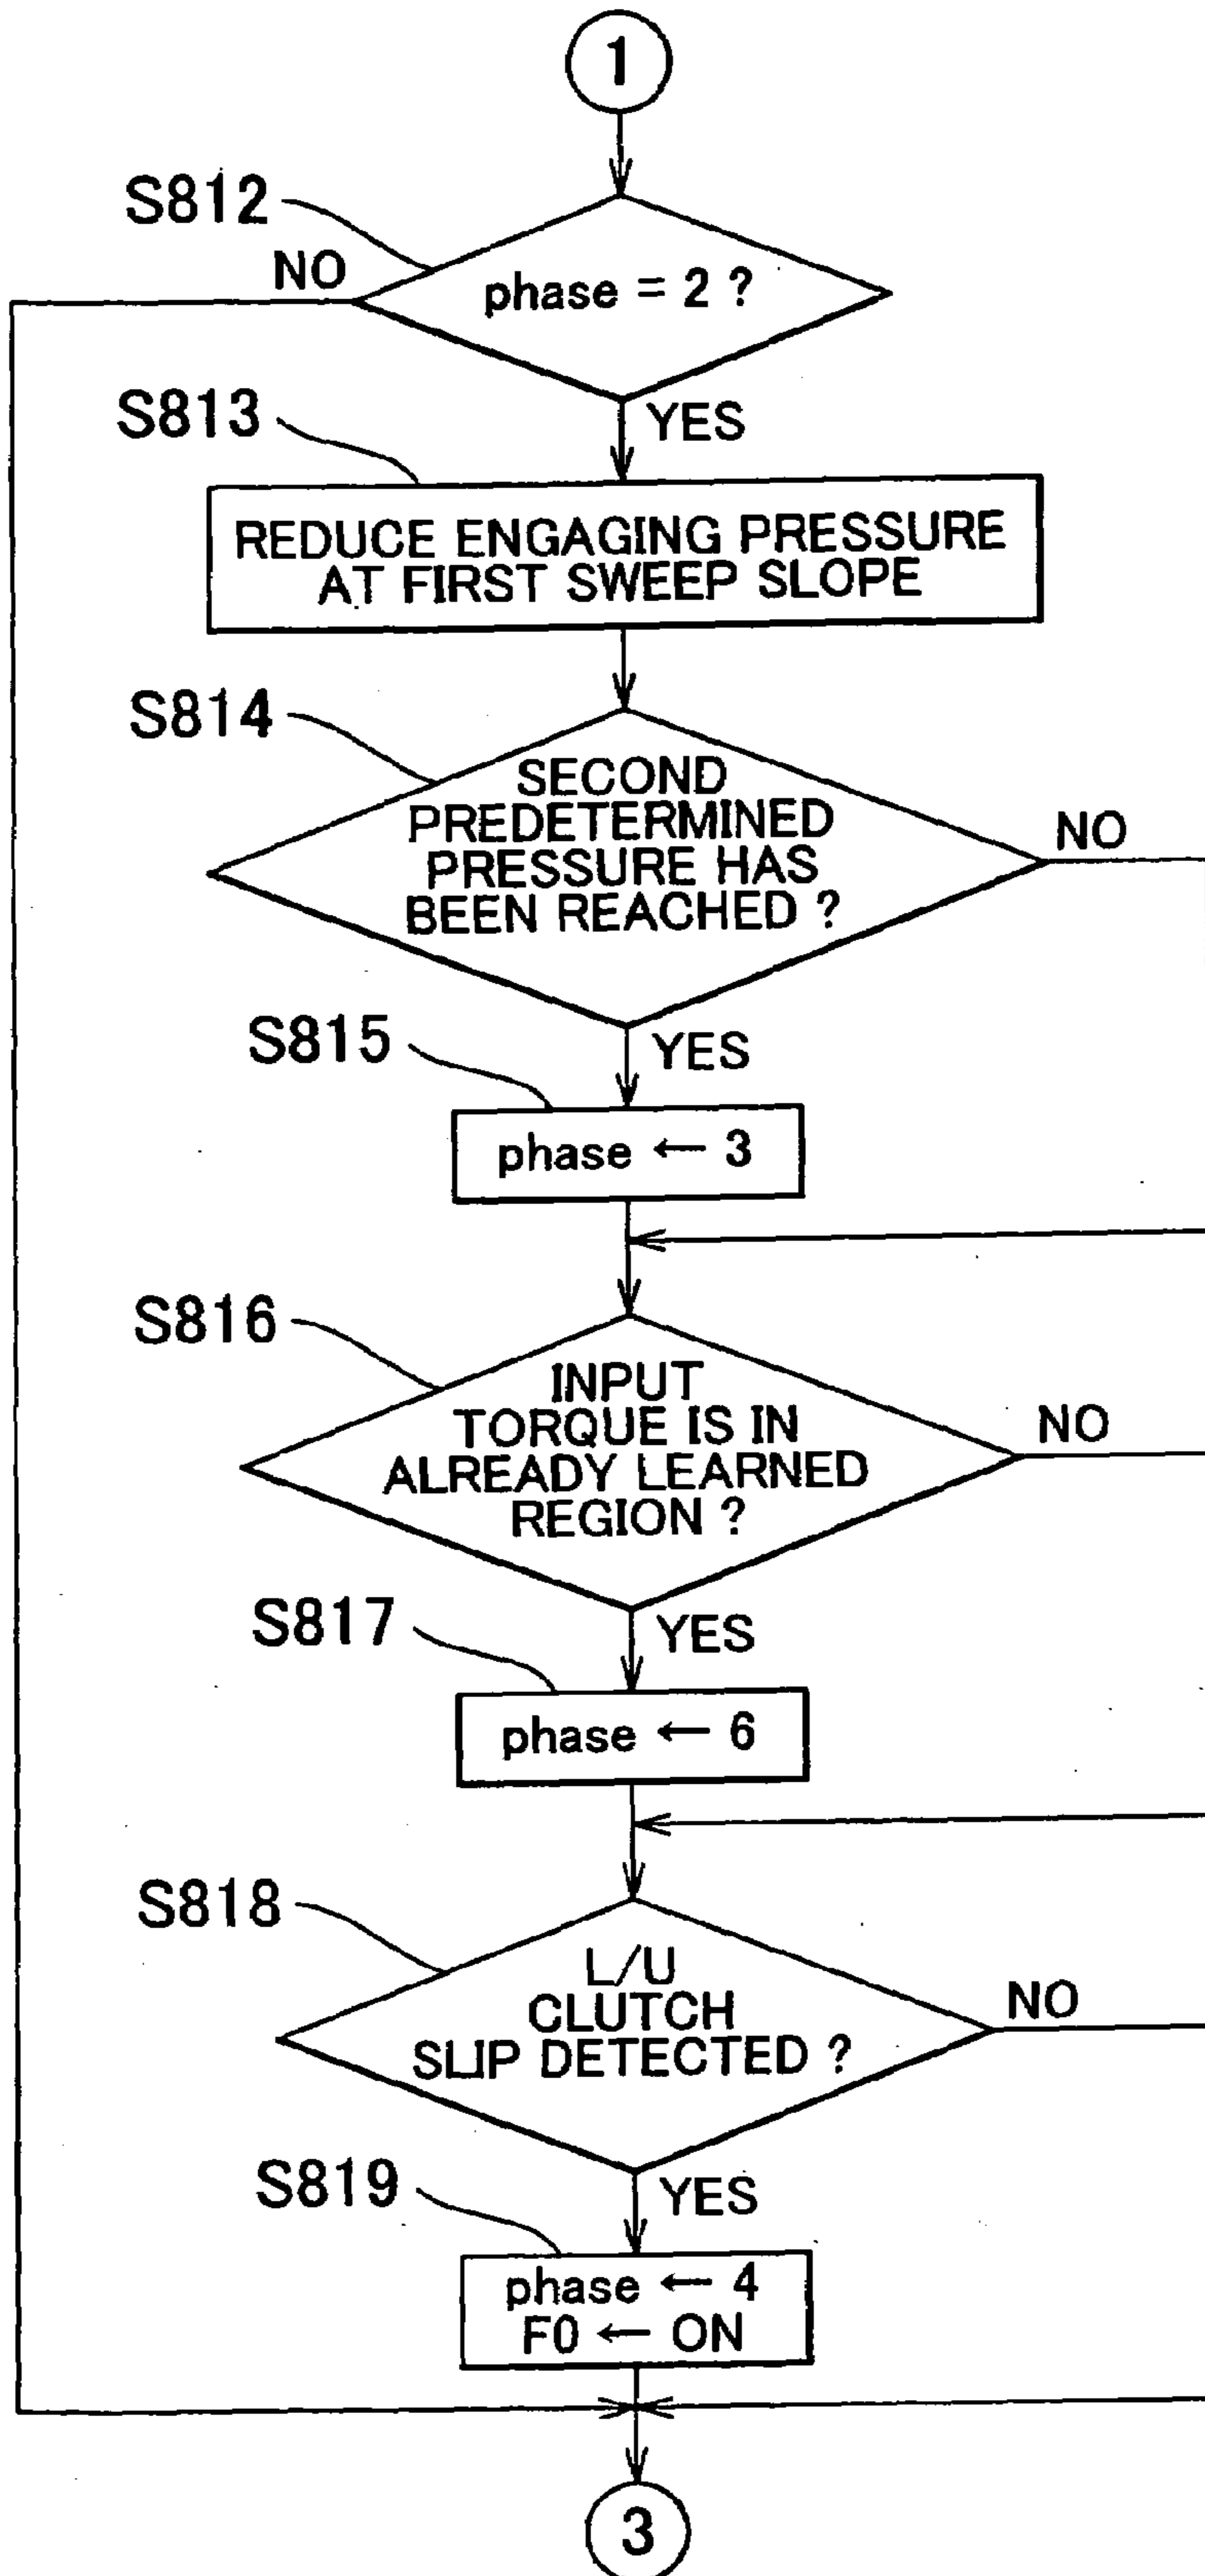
1

S812

phase = 2 ?

NO

YES

S813

REDUCE ENGAGING PRESSURE AT FIRST SWEEP SLOPE

S814

SECOND PREDETERMINED PRESSURE HAS BEEN REACHED ?

NO

YES

S815

phase ← 3

S816

INPUT TORQUE IS IN ALREADY LEARNED REGION ?

NO

YES

S817

phase ← 6

S818

L/U CLUTCH SLIP DETECTED ?

NO

YES

S819

phase ← 4
F0 ← ON

3